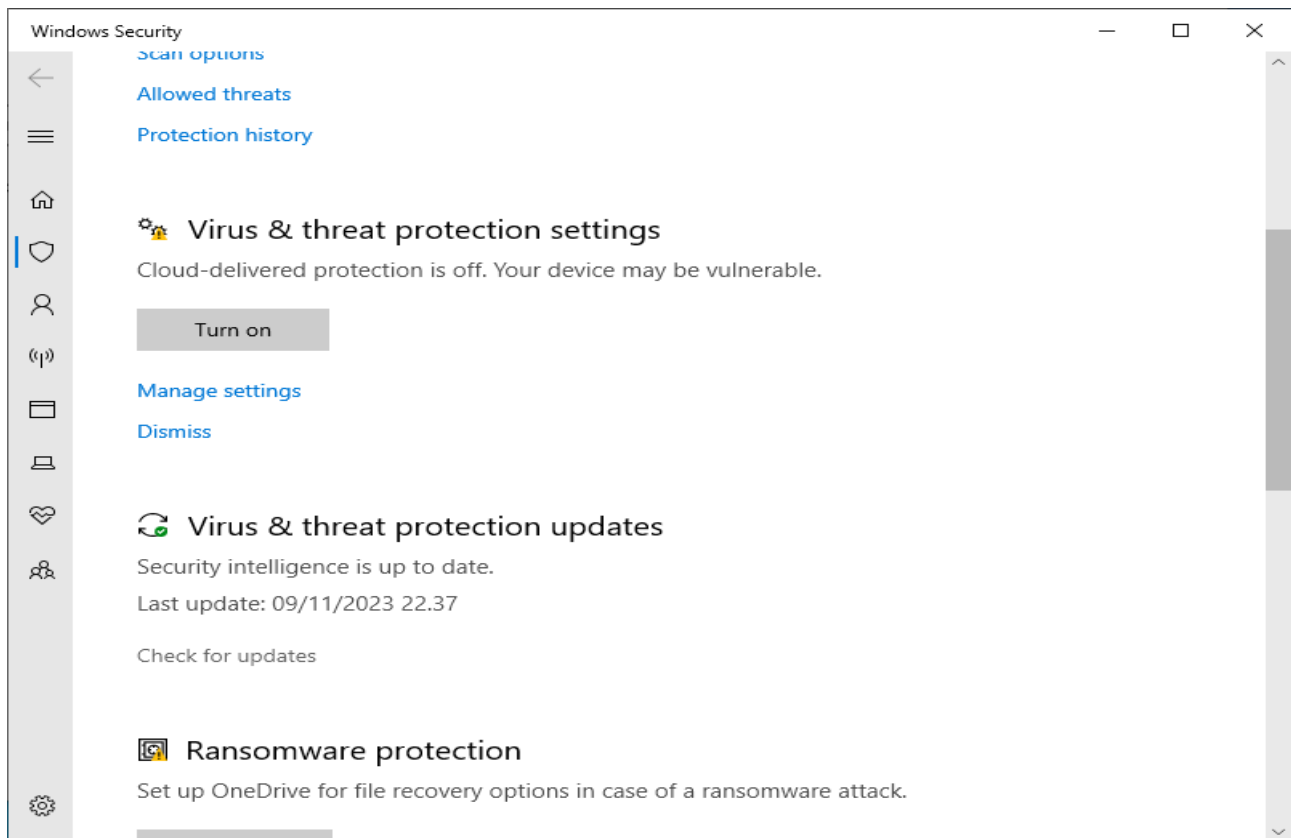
Windows Security

Scan options

Allowed threats

Protection history

Virus & threat protection settings

Cloud-delivered protection is off. Your device may be vulnerable.

Turn on

Manage settings

Dismiss

Virus & threat protection updates

Security intelligence is up to date.

Last update: 09/11/2023 22.37

Check for updates

Ransomware protection

Set up OneDrive for file recovery options in case of a ransomware attack.